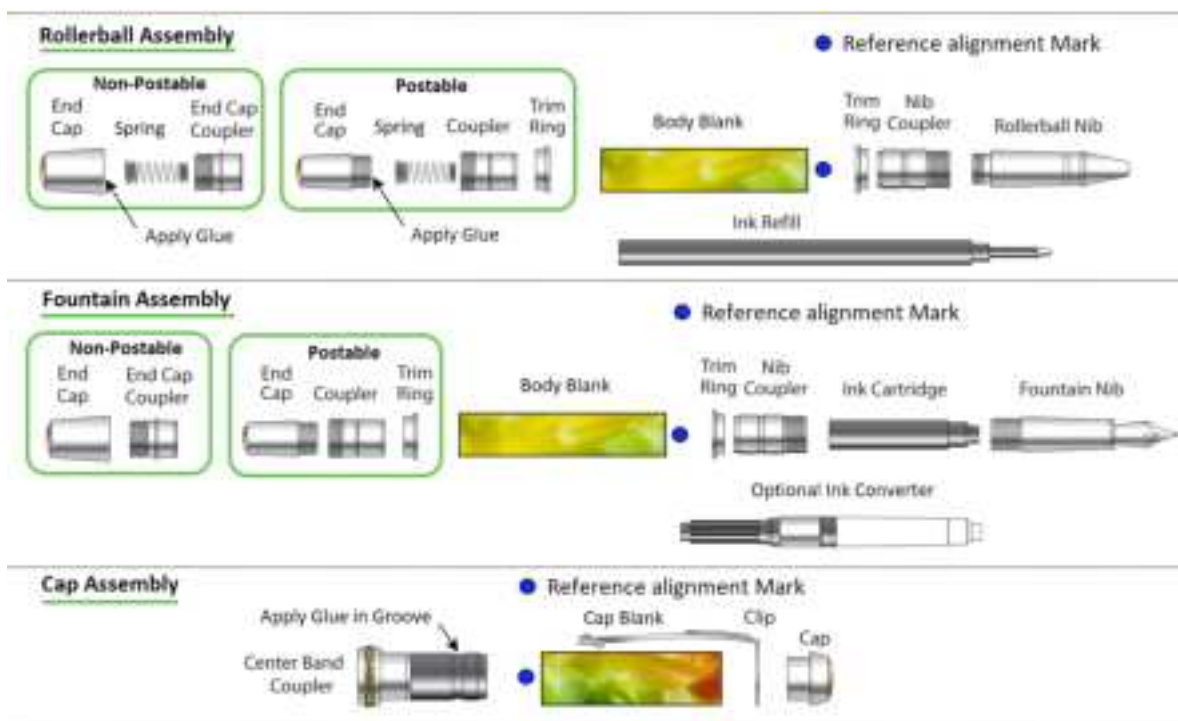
Rollerball Assembly

Reference alignment Mark

Non-Postable
End Cap
Spring
End Cap Coupler

Postable
End Cap
Spring
Coupler
Trim Ring

Apply Glue

Apply Glue

Body Blank

Trim Ring
Nib Coupler
Rollerball Nib

Ink Refill

Fountain Assembly

Reference alignment Mark

Non-Postable
End Cap
End Cap Coupler

Postable
End Cap
Coupler
Trim Ring

Body Blank

Trim Ring
Nib Coupler
Ink Cartridge
Fountain Nib

Optional Ink Converter

Cap Assembly

Reference alignment Mark

Apply Glue in Groove

Center Band Coupler

Cap Blank

Clip

Cap